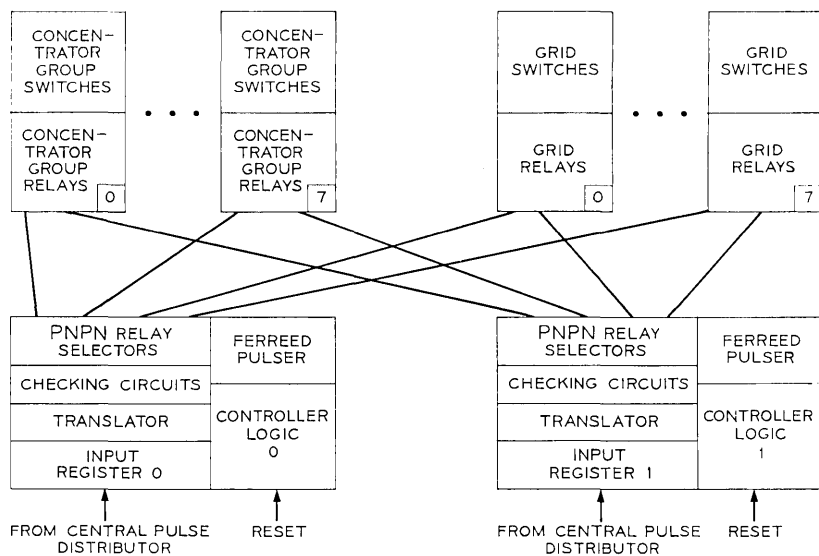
CONCENTRATOR GROUP SWITCHES

CONCENTRATOR GROUP RELAYS
0

• • •

CONCENTRATOR GROUP SWITCHES

CONCENTRATOR GROUP RELAYS
7

GRID SWITCHES

GRID RELAYS
0

• • •

GRID SWITCHES

GRID RELAYS
7

PNPN RELAY SELECTORS

FERREED PULSER

CHECKING CIRCUITS

TRANSLATOR

CONTROLLER LOGIC 0

INPUT REGISTER 0

FROM CENTRAL PULSE DISTRIBUTOR

RESET

PNPN RELAY SELECTORS

FERREED PULSER

CHECKING CIRCUITS

TRANSLATOR

CONTROLLER LOGIC 1

INPUT REGISTER 1

FROM CENTRAL PULSE DISTRIBUTOR

RESET